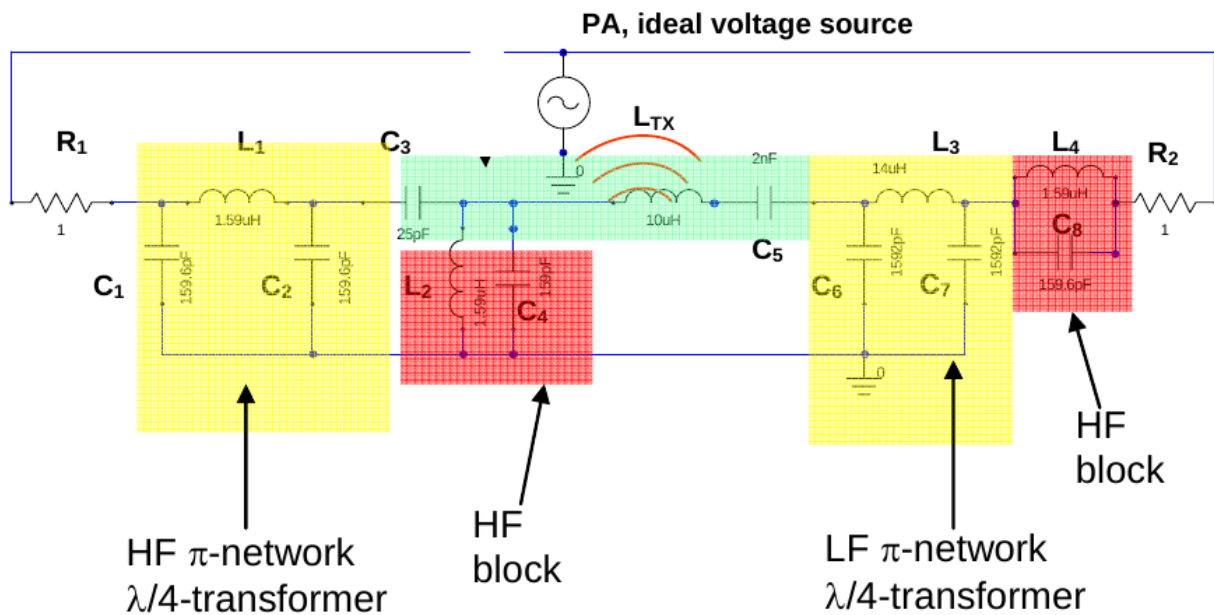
PA, ideal voltage source

$R_1$

1

$L_1$

1.59uH

$C_3$

25pF

$L_{TX}$

0

10uH

2nF

$C_5$

14uH

$L_3$

$L_4$

1.59uH

$R_2$

1

$C_8$

159.6pF

$C_1$

159.6pF

$C_2$

159.6pF

$L_2$

1.59uH

159pF

$C_4$

$C_6$

1592pF

$C_7$

1592pF

0

HF $\pi$-network
$\lambda/4$-transformer

HF
block

LF $\pi$-network
$\lambda/4$-transformer

HF
block